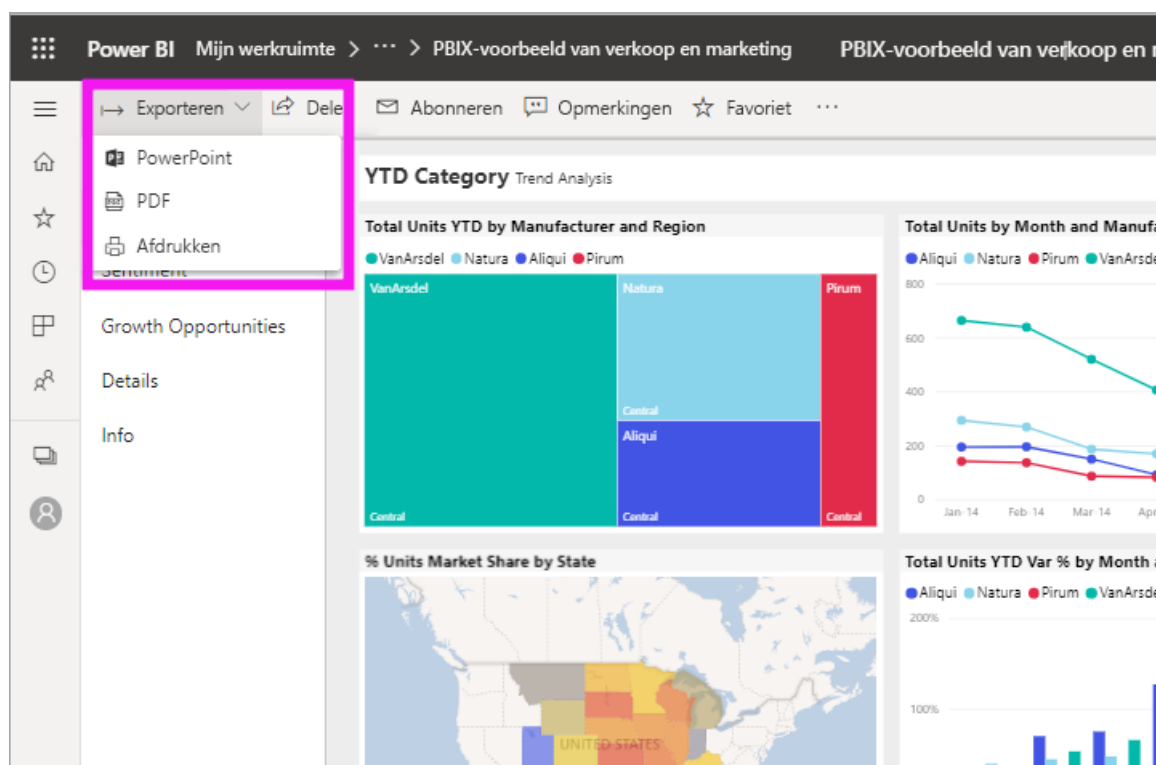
Power BI Mijn werkruimte > ··· > PBIX-voorbeeld van verkoop en marketing PBIX-voorbeeld van verkoop en r

Exporteren Dele Abonneren Opmerkingen Favoriet ···

PowerPoint
PDF
Afdrukken

Sentiment
Growth Opportunities
Details
Info

YTD Category Trend Analysis

Total Units YTD by Manufacturer and Region
VanArsdel Natura Aliqui Pirum
VanArsdel
Natura
Pirum
Central
Aliqui
Central
Central
Central

Total Units by Month and Manufa
Aliqui Natura Pirum VanArsde
800
600
400
200
0
Jan-14 Feb-14 Mar-14 Apr

% Units Market Share by State
UNITED STATES

Total Units YTD Var % by Month a
Aliqui Natura Pirum VanArsde
200%
100%